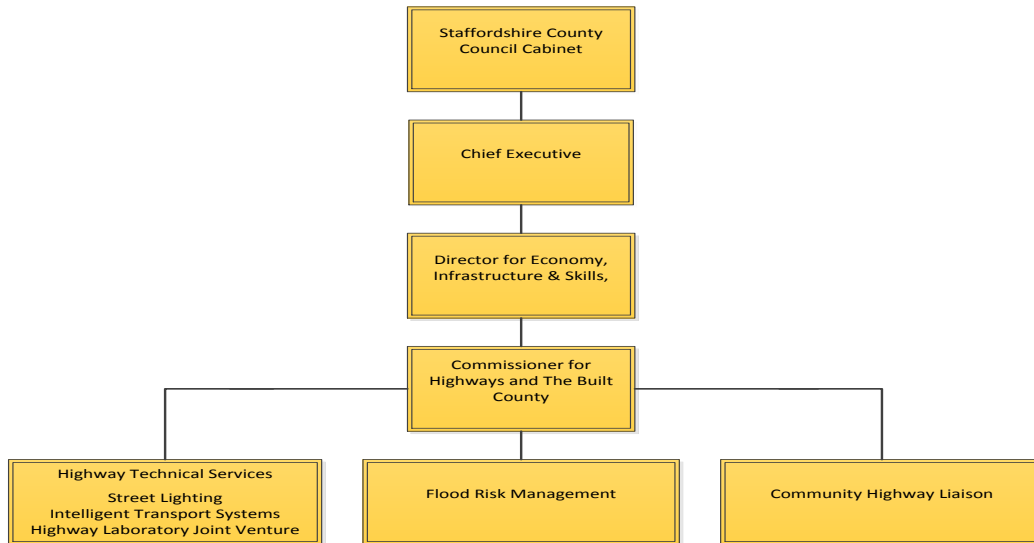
Staffordshire County Council Cabinet

Chief Executive

Director for Economy, Infrastructure & Skills,

Commissioner for Highways and The Built County

Highway Technical Services

Street Lighting
Intelligent Transport Systems
Highway Laboratory Joint Venture

Flood Risk Management

Community Highway Liaison